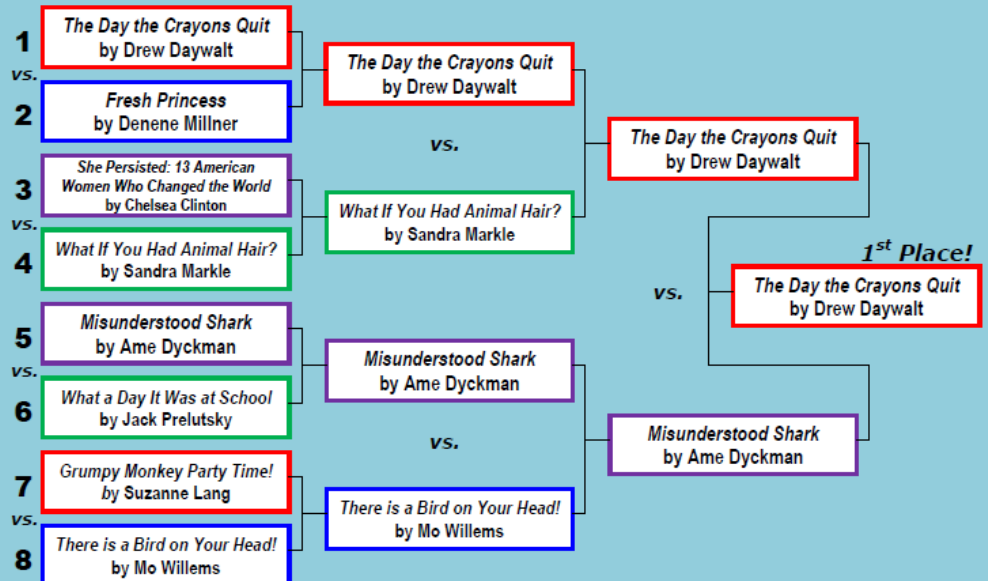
1
*The Day the Crayons Quit*
by Drew Daywalt

vs.

2
*Fresh Princess*
by Denene Millner

3
*She Persisted: 13 American Women Who Changed the World*
by Chelsea Clinton

vs.

4
*What If You Had Animal Hair?*
by Sandra Markle

5
*Misunderstood Shark*
by Ame Dyckman

vs.

6
*What a Day It Was at School*
by Jack Prelutsky

7
*Grumpy Monkey Party Time!*
by Suzanne Lang

vs.

8
*There is a Bird on Your Head!*
by Mo Willems

*The Day the Crayons Quit*
by Drew Daywalt

vs.

*What If You Had Animal Hair?*
by Sandra Markle

*Misunderstood Shark*
by Ame Dyckman

vs.

*There is a Bird on Your Head!*
by Mo Willems

*The Day the Crayons Quit*
by Drew Daywalt

vs.

*Misunderstood Shark*
by Ame Dyckman

$1^{st}$ Place!
*The Day the Crayons Quit*
by Drew Daywalt